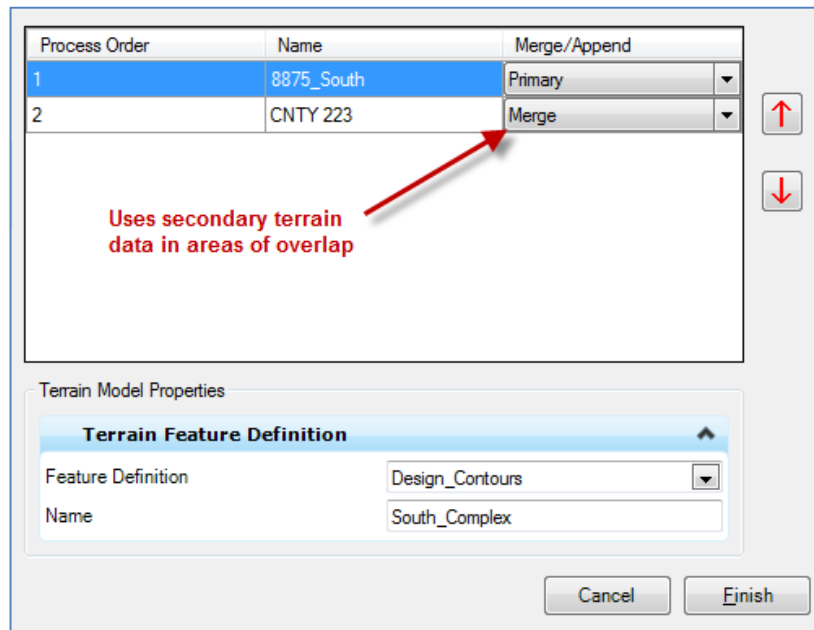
| Process Order | Name | Merge/Append |
|---|---|---|
| 1 | 8875_South | Primary |
| 2 | CNTY 223 | Merge |

Uses secondary terrain data in areas of overlap

Terrain Model Properties

Terrain Feature Definition

Feature Definition Design_Contours

Name South_Complex

Cancel

Finish